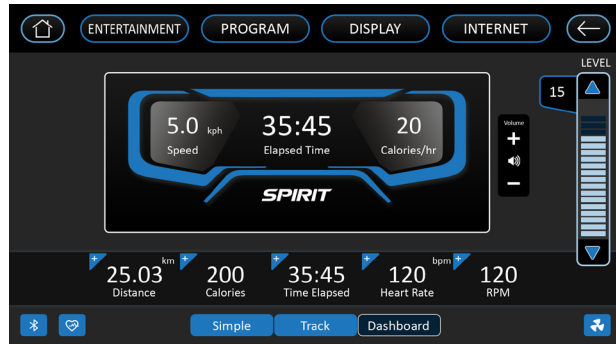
ENTERTAINMENT PROGRAM DISPLAY INTERNET

LEVEL

15

5.0 kph
Speed

35:45
Elapsed Time

20
Calories/hr

SPIRIT

Volume
+
−

25.03 km
Distance

200
Calories

35:45
Time Elapsed

120 bpm
Heart Rate

120
RPM

Simple Track Dashboard